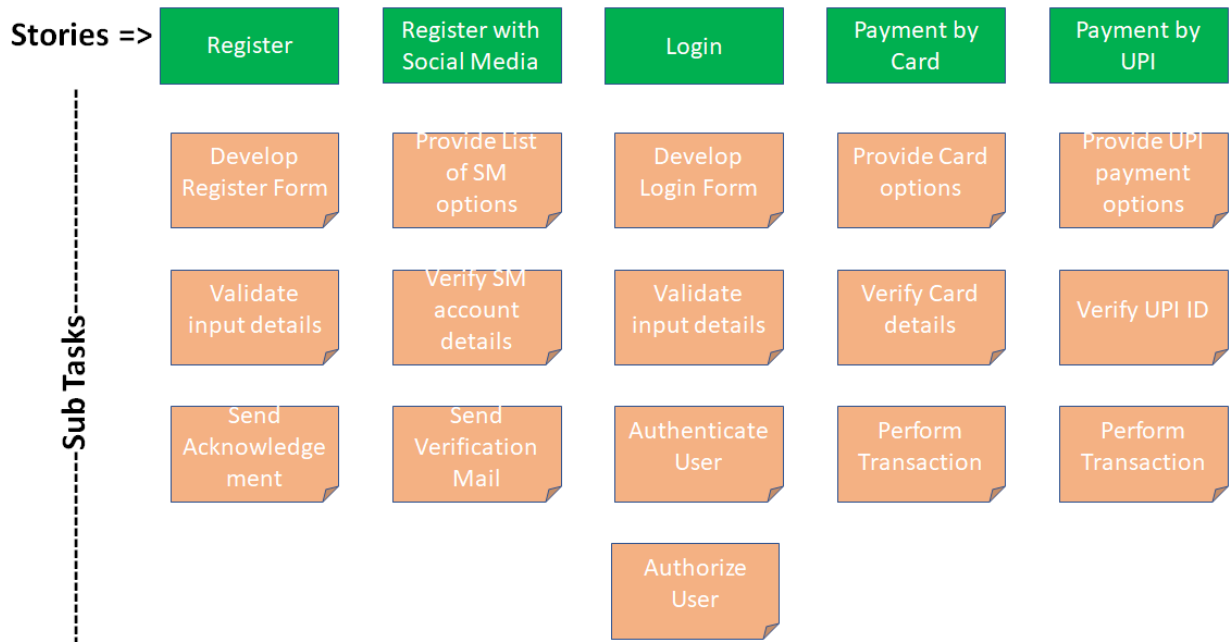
Stories =>

Register

Register with Social Media

Login

Payment by Card

Payment by UPI

Sub Tasks

Develop Register Form

Provide List of SM options

Develop Login Form

Provide Card options

Provide UPI payment options

Validate input details

Verify SM account details

Validate input details

Verify Card details

Verify UPI ID

Send Acknowledge ment

Send Verification Mail

Authenticate User

Perform Transaction

Perform Transaction

Authorize User